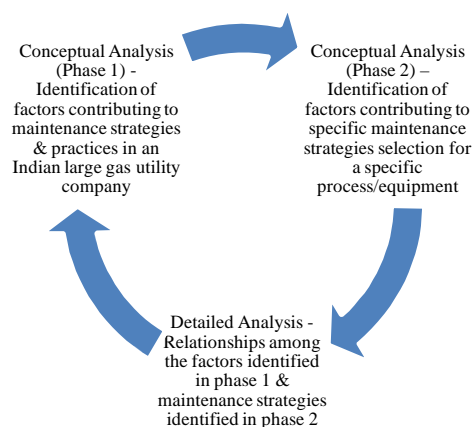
Conceptual Analysis (Phase 1) - Identification of factors contributing to maintenance strategies & practices in an Indian large gas utility company

Conceptual Analysis (Phase 2) – Identification of factors contributing to specific maintenance strategies selection for a specific process/equipment

Detailed Analysis - Relationships among the factors identified in phase 1 & maintenance strategies identified in phase 2